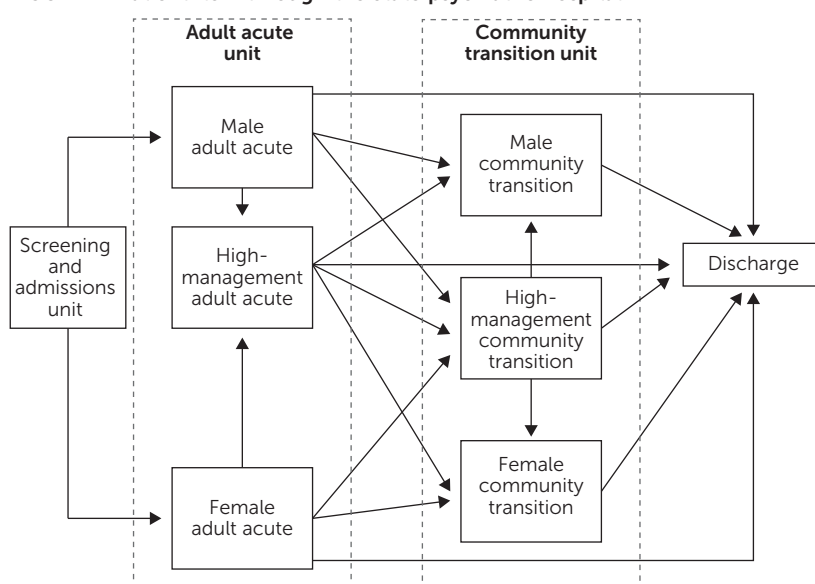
Adult acute unit

Community transition unit

Male adult acute

High-management adult acute

Female adult acute

Screening and admissions unit

Male community transition

High-management community transition

Female community transition

Discharge